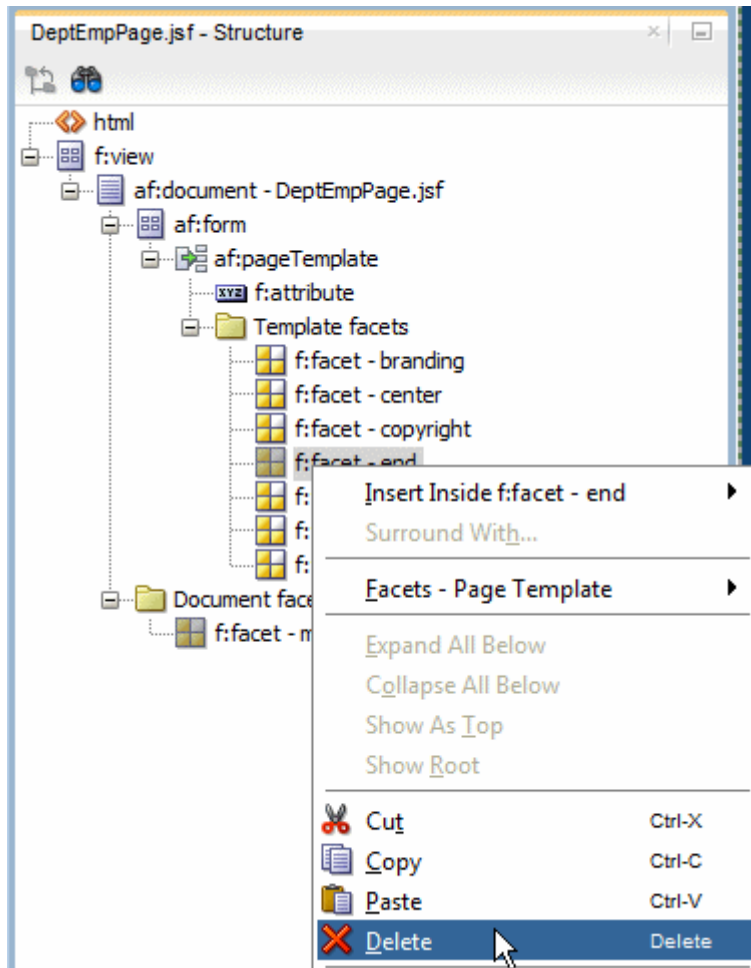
DeptEmpPage.jsf - Structure

html
f:view
af:document - DeptEmpPage.jsf
af:form
af:pageTemplate
XYZ f:attribute
Template facets
f:facet - branding
f:facet - center
f:facet - copyright
f:facet - end
f:
f:
f:
Document face
f:facet - m

Insert Inside f:facet - end
Surround With...
Facets - Page Template
Expand All Below
Collapse All Below
Show As Top
Show Root
Cut Ctrl-X
Copy Ctrl-C
Paste Ctrl-V
Delete Delete